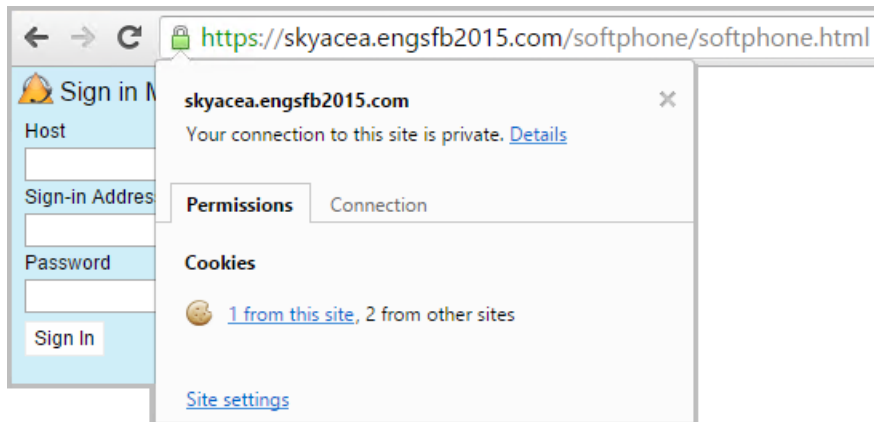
https://skyacea.engsfb2015.com/softphone/softphone.html

Sign in M

Host

Sign-in Addres

Password

Sign In

skyacea.engsfb2015.com

Your connection to this site is private. Details

Permissions

Connection

Cookies

1 from this site, 2 from other sites

Site settings